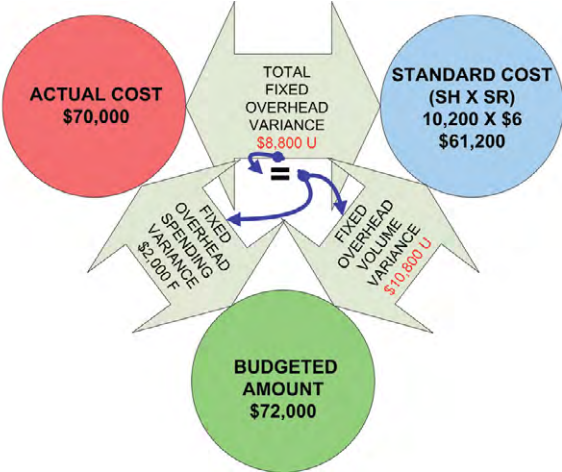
ACTUAL COST
$70,000

TOTAL FIXED OVERHEAD VARIANCE
$8,800 U

STANDARD COST
(SH X SR)
10,200 X $6
$61,200

=

FIXED OVERHEAD SPENDING VARIANCE
$2,000 F

FIXED OVERHEAD VOLUME VARIANCE
$10,800 U

BUDGETED AMOUNT
$72,000